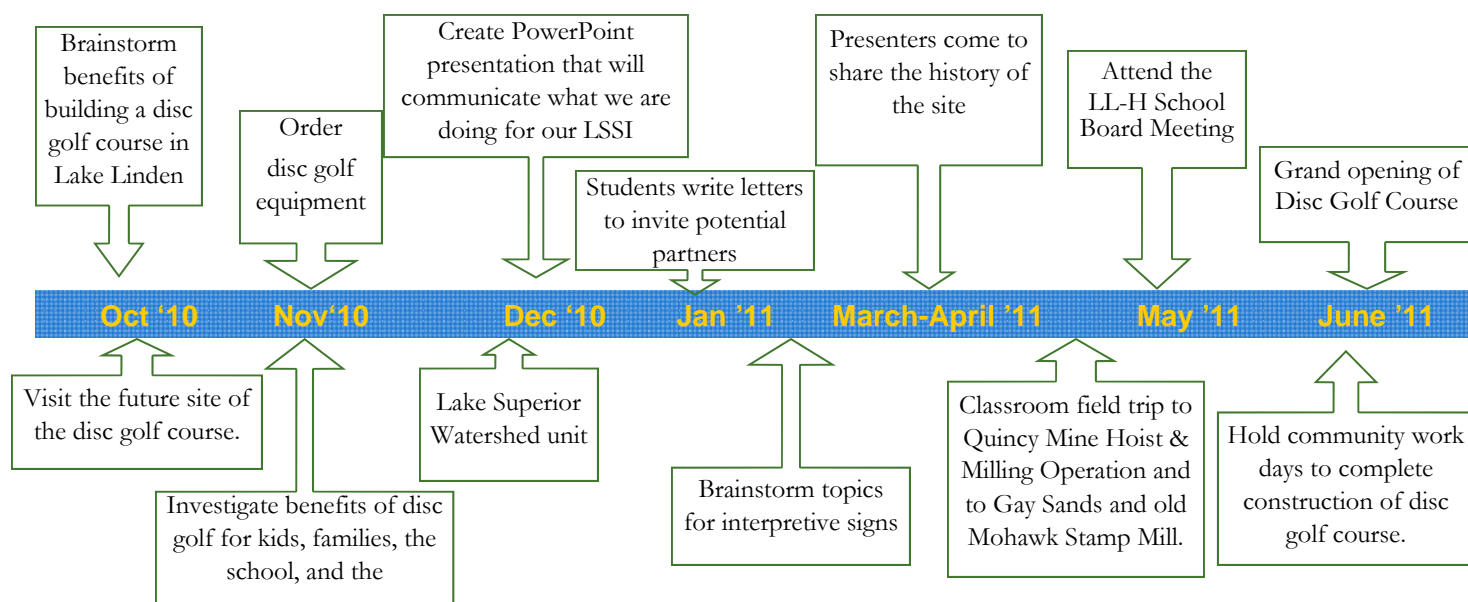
Brainstorm benefits of building a disc golf course in Lake Linden

Order disc golf equipment

Create PowerPoint presentation that will communicate what we are doing for our LSSI

Students write letters to invite potential partners

Presenters come to share the history of the site

Attend the LL-H School Board Meeting

Grand opening of Disc Golf Course

Oct '10 Nov'10 Dec '10 Jan '11 March-April '11 May '11 June '11

Visit the future site of the disc golf course.

Investigate benefits of disc golf for kids, families, the school, and the

Lake Superior Watershed unit

Brainstorm topics for interpretive signs

Classroom field trip to Quincy Mine Hoist & Milling Operation and to Gay Sands and old Mohawk Stamp Mill.

Hold community work days to complete construction of disc golf course.